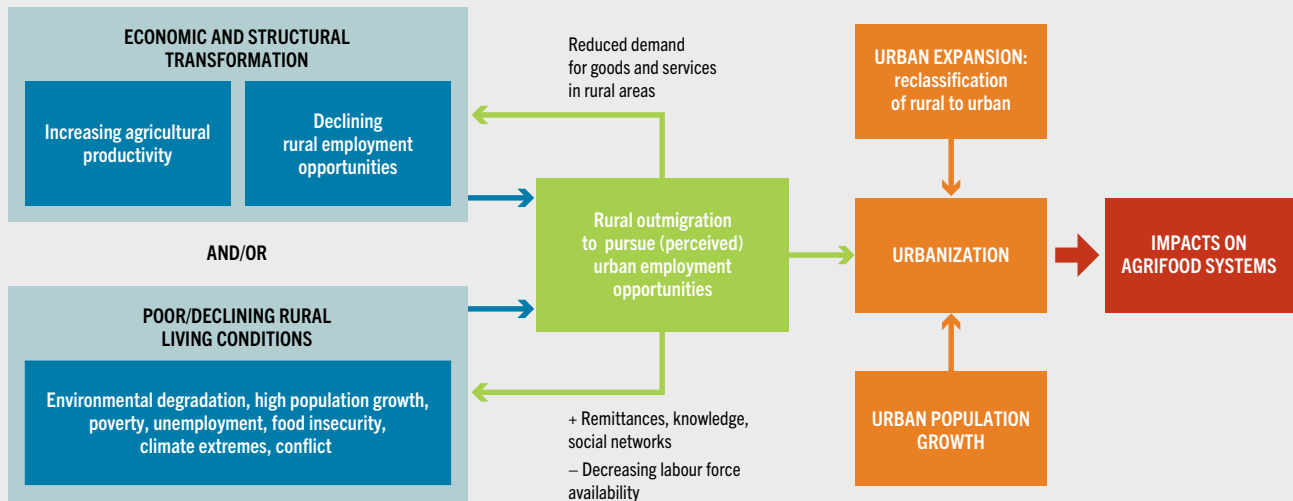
ECONOMIC AND STRUCTURAL TRANSFORMATION

Increasing agricultural productivity

Declining rural employment opportunities

AND/OR

POOR/DECLINING RURAL LIVING CONDITIONS

Environmental degradation, high population growth, poverty, unemployment, food insecurity, climate extremes, conflict

Reduced demand for goods and services in rural areas

Rural outmigration to pursue (perceived) urban employment opportunities

+ Remittances, knowledge, social networks

– Decreasing labour force availability

URBAN EXPANSION: reclassification of rural to urban

URBANIZATION

URBAN POPULATION GROWTH

IMPACTS ON AGRIFOOD SYSTEMS